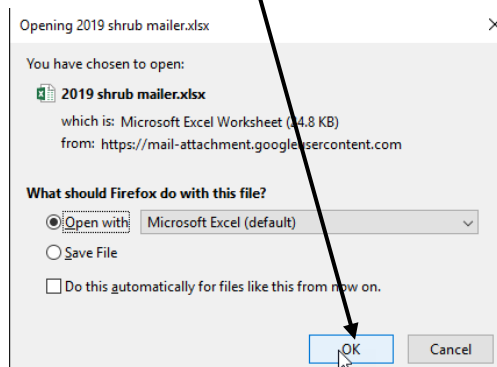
Opening 2019 shrub mailer.xlsx

×

You have chosen to open:

2019 shrub mailer.xlsx

which is: Microsoft Excel Worksheet ([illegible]4.8 KB)

from: https://mail-attachment.googleusercontent.com

What should Firefox do with this file?

Open with Microsoft Excel (default)

Save File

Do this automatically for files like this from now on.

OK

Cancel